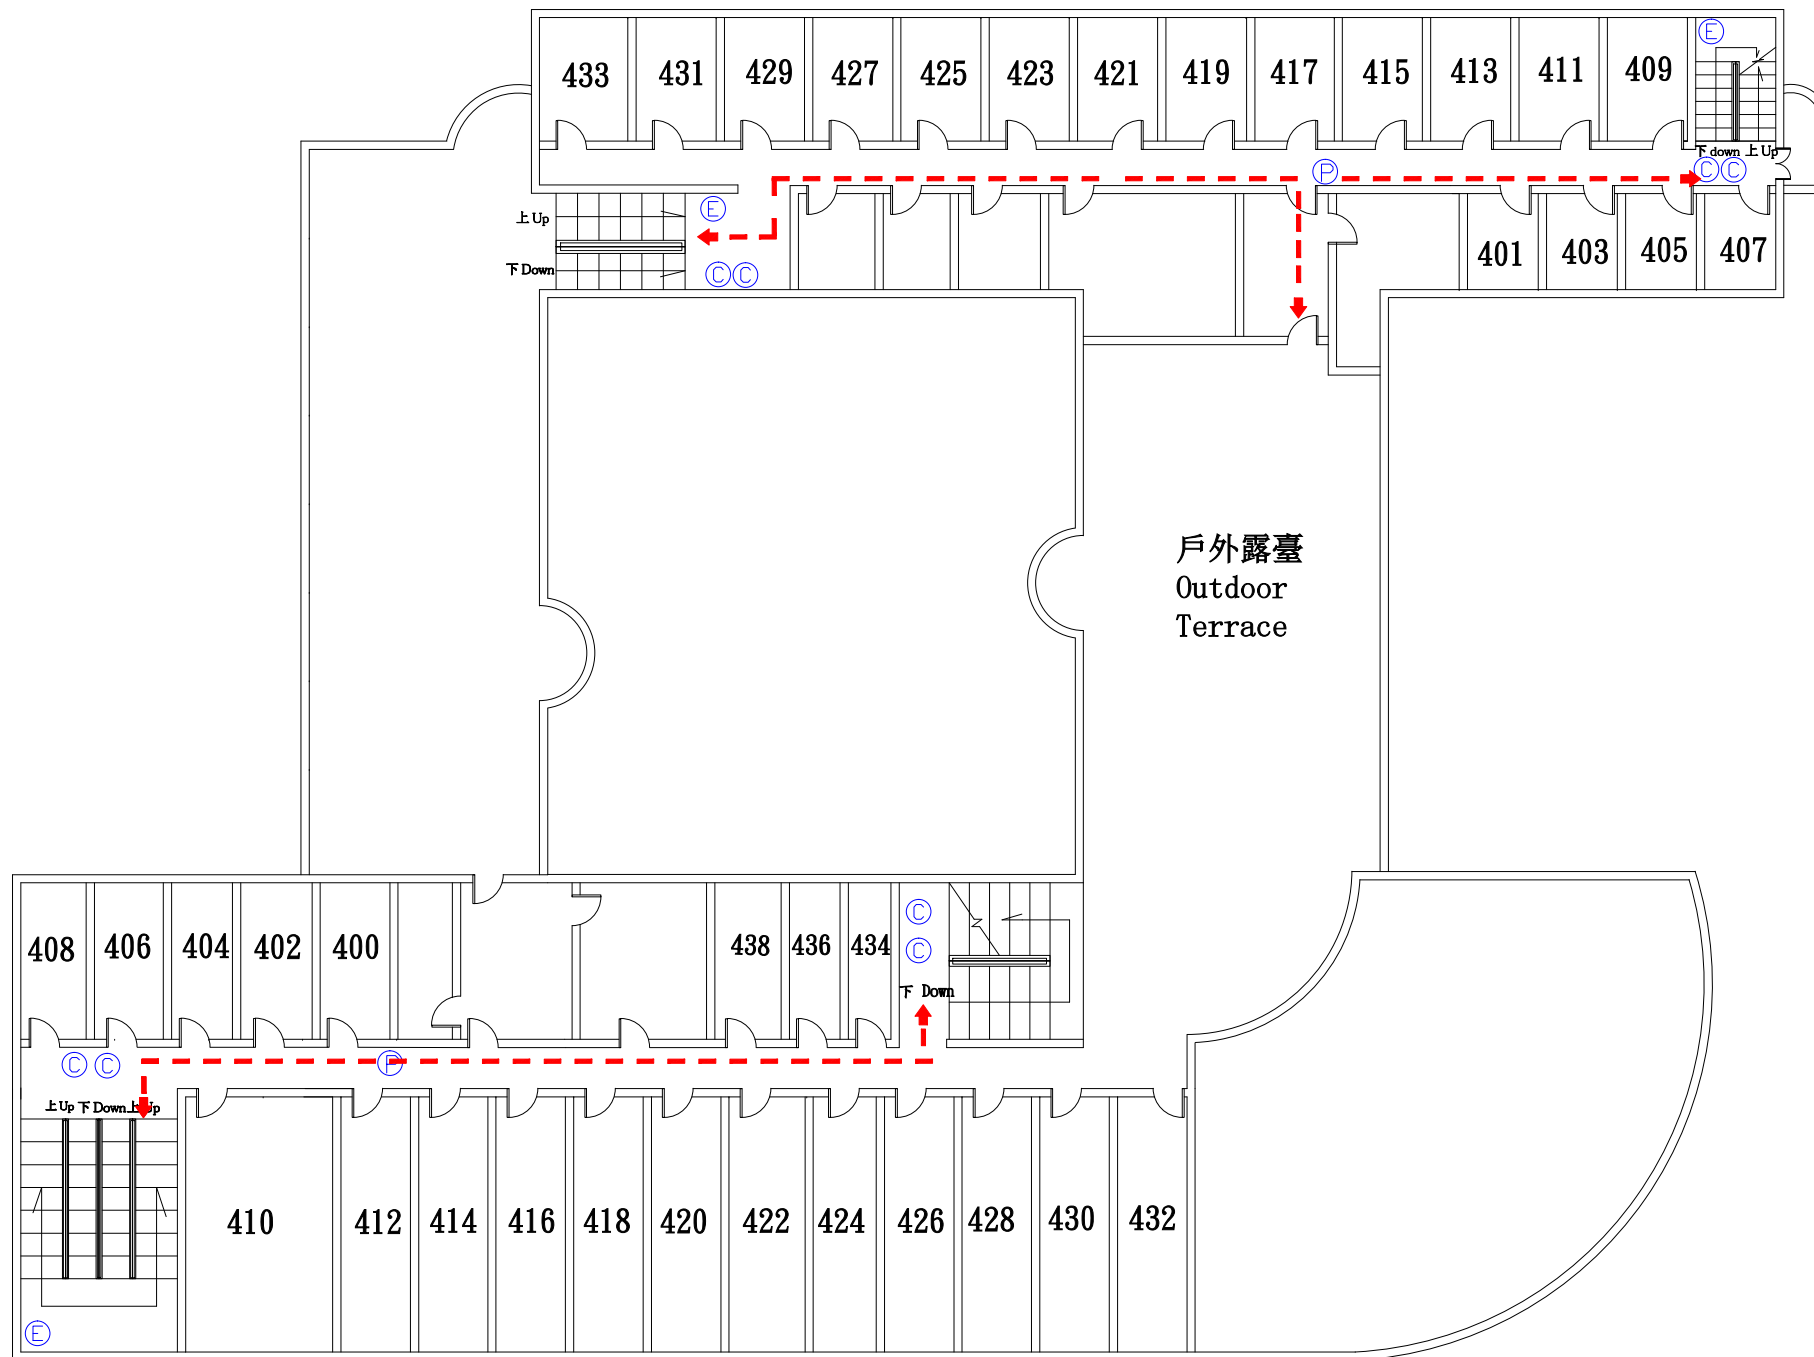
433 431 429 427 425 423 421 419 417 415 413 411 409

Ⓔ
下 down 上 Up
ⒸⒸ
Ⓟ

上 Up
Ⓔ
下 Down
ⒸⒸ

401 403 405 407

戶外露臺
Outdoor
Terrace

408 406 404 402 400

438 436 434
Ⓒ
Ⓒ
下 Down

ⒸⒸ
Ⓟ
上 Up 下 Down 上 Up

410 412 414 416 418 420 422 424 426 428 430 432

Ⓔ